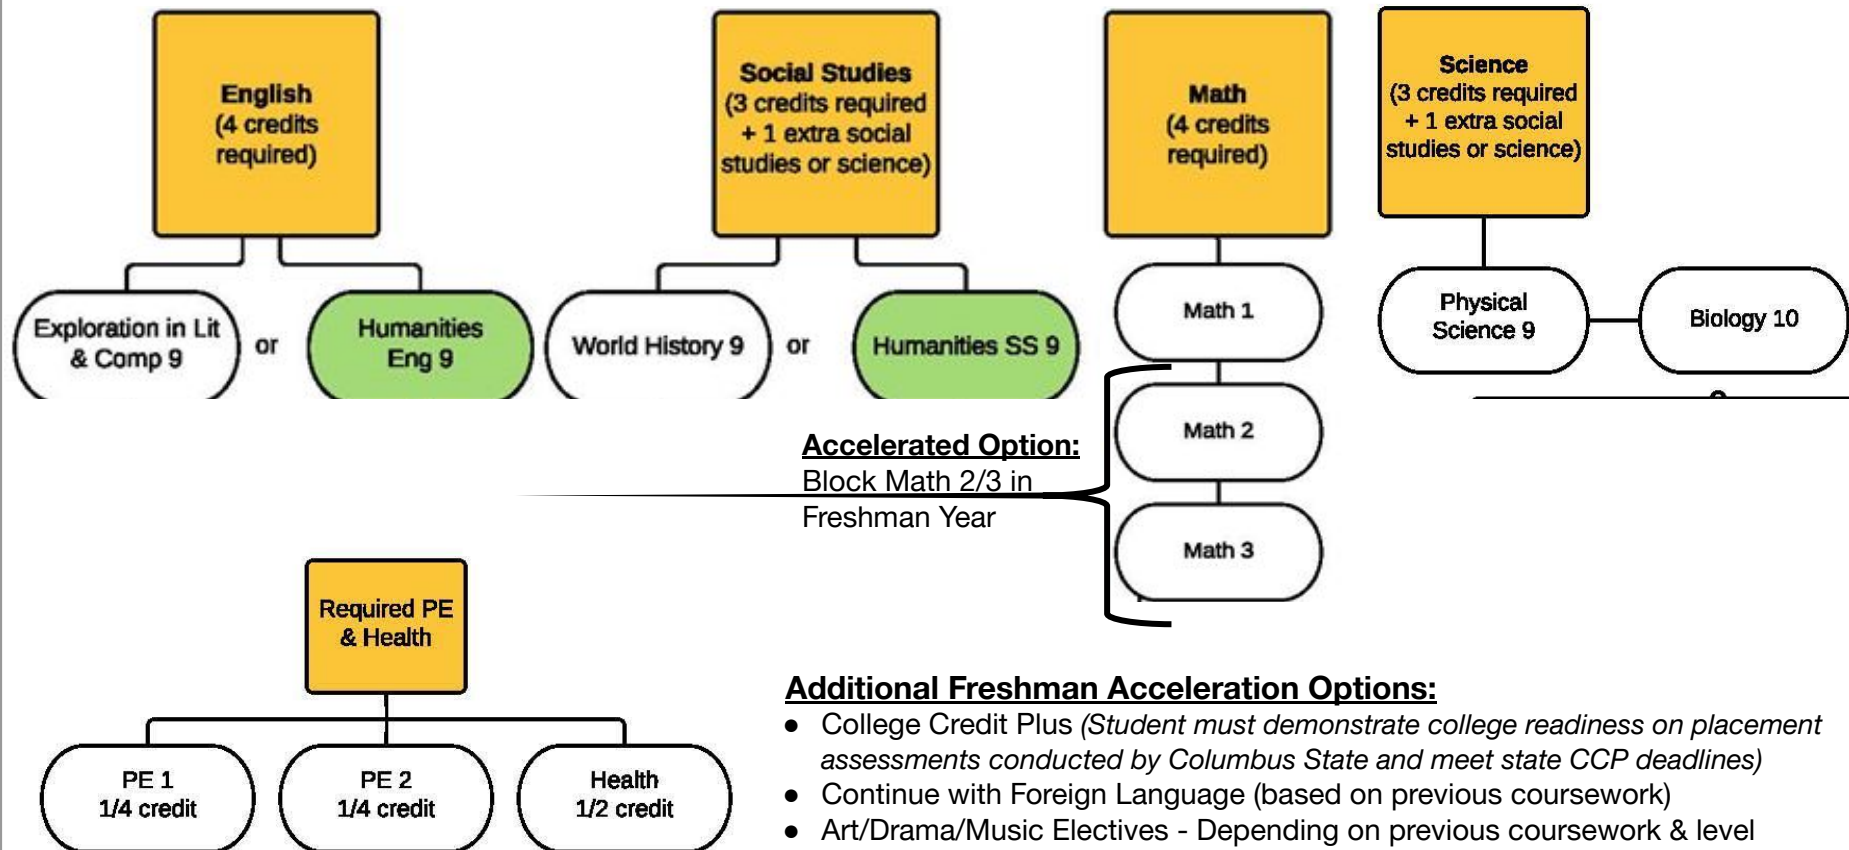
English
(4 credits required)

Exploration in Lit & Comp 9

or

Humanities Eng 9

Social Studies
(3 credits required + 1 extra social studies or science)

World History 9

or

Humanities SS 9

Math
(4 credits required)

Math 1

Math 2

Math 3

Science
(3 credits required + 1 extra social studies or science)

Physical Science 9

Biology 10

**Accelerated Option:**
Block Math 2/3 in Freshman Year

Required PE & Health

PE 1
1/4 credit

PE 2
1/4 credit

Health
1/2 credit

**Additional Freshman Acceleration Options:**
- College Credit Plus *(Student must demonstrate college readiness on placement assessments conducted by Columbus State and meet state CCP deadlines)*
- Continue with Foreign Language (based on previous coursework)
- Art/Drama/Music Electives - Depending on previous coursework & level